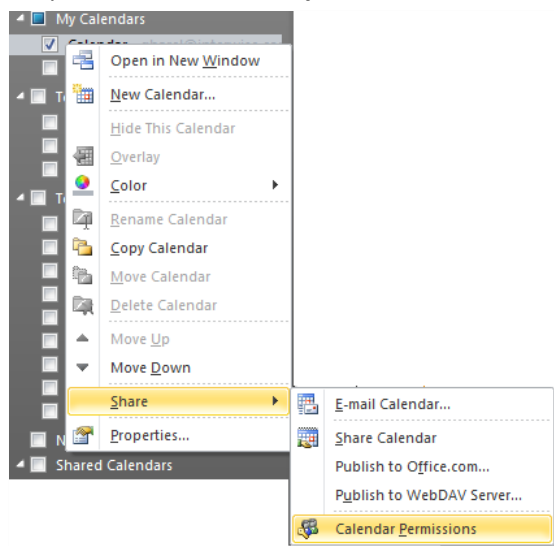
My Calendars

Calendar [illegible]

T

T

N

Shared Calendars

Open in New Window

New Calendar...

Hide This Calendar

Overlay

Color

Rename Calendar

Copy Calendar

Move Calendar

Delete Calendar

Move Up

Move Down

Share

Properties...

E-mail Calendar...

Share Calendar

Publish to Office.com...

Publish to WebDAV Server...

Calendar Permissions